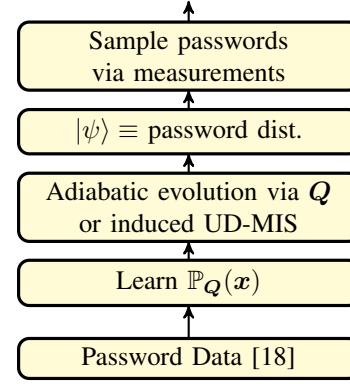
Sample passwords via measurements

$|\psi\rangle \equiv$ password dist.

Adiabatic evolution via $\boldsymbol{Q}$ or induced UD-MIS

Learn $\mathbb{P}_{\boldsymbol{Q}}(\boldsymbol{x})$

Password Data [18]